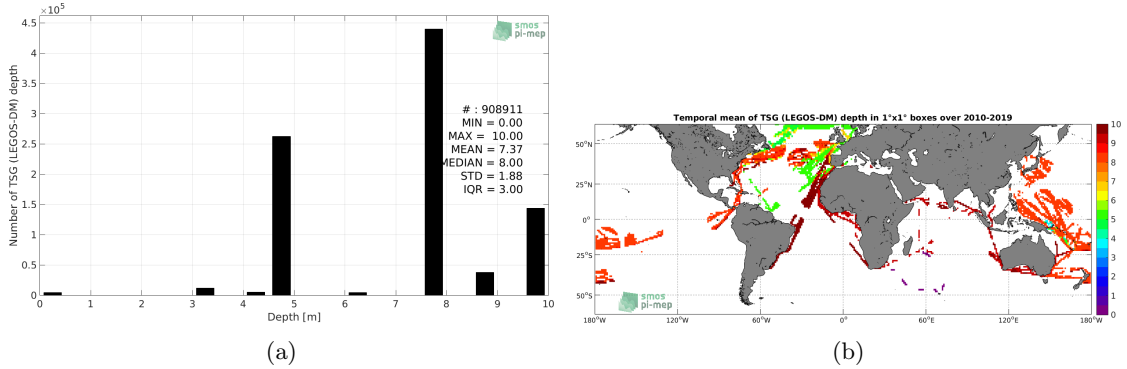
$\times10^5$
4.5
4
3.5
3
2.5
2
1.5
1
0.5
0
Number of TSG (LEGOS-DM) depth
smos pi-mep
# : 908911
MIN = 0.00
MAX = 10.00
MEAN = 7.37
MEDIAN = 8.00
STD = 1.88
IQR = 3.00
0 1 2 3 4 5 6 7 8 9 10
Depth [m]
(a)

Temporal mean of TSG (LEGOS-DM) depth in 1°x1° boxes over 2010-2019
50°N
25°N
0°
25°S
50°S
smos pi-mep
180°W 120°W 60°W 0° 60°E 120°E 180°W
10
9
8
7
6
5
4
3
2
1
0
(b)